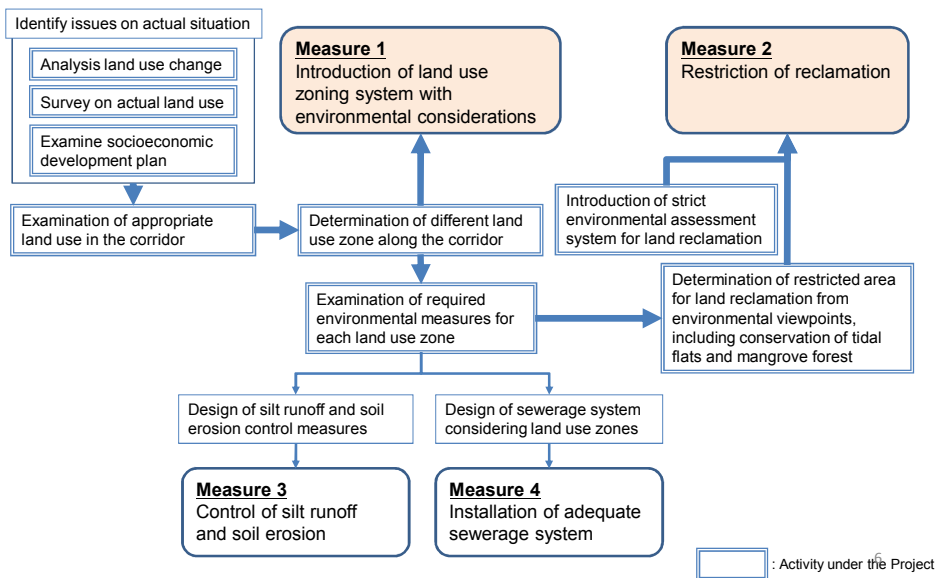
Identify issues on actual situation

Analysis land use change

Survey on actual land use

Examine socioeconomic development plan

Measure 1
Introduction of land use zoning system with environmental considerations

Measure 2
Restriction of reclamation

Introduction of strict environmental assessment system for land reclamation

Examination of appropriate land use in the corridor

Determination of different land use zone along the corridor

Determination of restricted area for land reclamation from environmental viewpoints, including conservation of tidal flats and mangrove forest

Examination of required environmental measures for each land use zone

Design of silt runoff and soil erosion control measures

Design of sewerage system considering land use zones

Measure 3
Control of silt runoff and soil erosion

Measure 4
Installation of adequate sewerage system

: Activity under the Project

6